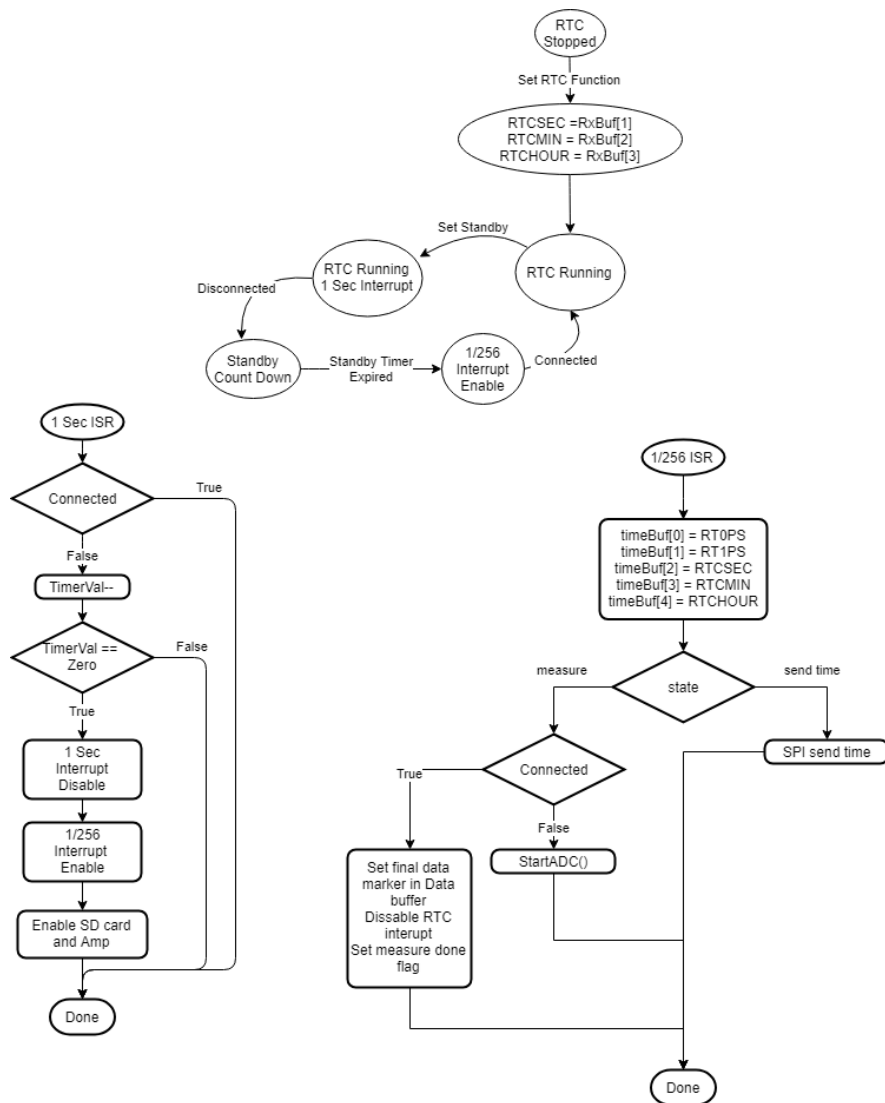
RTC Stopped

Set RTC Function

RTCSEC =RxBuf[1]
RTCMIN = RxBuf[2]
RTCHOUR = RxBuf[3]

Set Standby

RTC Running
1 Sec Interrupt

RTC Running

Disconnected

Standby Count Down

Standby Timer Expired

1/256 Interrupt Enable

Connected

1 Sec ISR

Connected

True

False

TimerVal--

TimerVal == Zero

False

True

1 Sec Interrupt Disable

1/256 Interrupt Enable

Enable SD card and Amp

Done

1/256 ISR

timeBuf[0] = RT0PS
timeBuf[1] = RT1PS
timeBuf[2] = RTCSEC
timeBuf[3] = RTCMIN
timeBuf[4] = RTCHOUR

measure

state

send time

SPI send time

True

Connected

False

StartADC()

Set final data marker in Data buffer
Dissable RTC interupt
Set measure done flag

Done